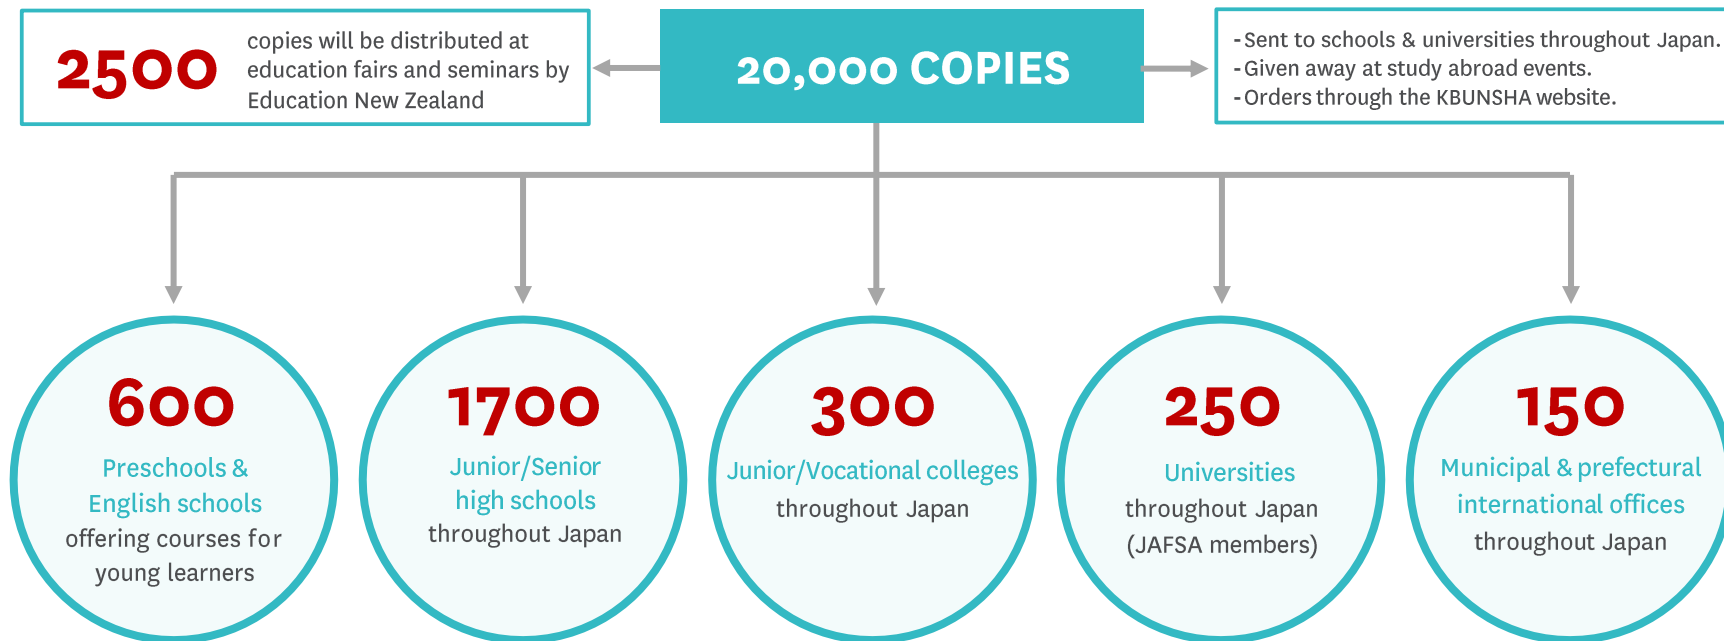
2500 copies will be distributed at education fairs and seminars by Education New Zealand

20,000 COPIES

- Sent to schools & universities throughout Japan.
- Given away at study abroad events.
- Orders through the KBUNSHA website.

600
Preschools & English schools
offering courses for young learners

1700
Junior/Senior high schools
throughout Japan

300
Junior/Vocational colleges
throughout Japan

250
Universities
throughout Japan (JAFSA members)

150
Municipal & prefectural international offices
throughout Japan